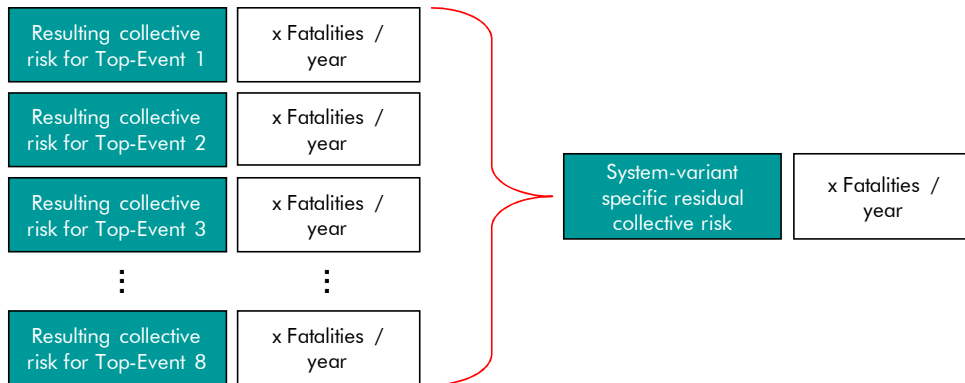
Resulting collective risk for Top-Event 1

x Fatalities / year

Resulting collective risk for Top-Event 2

x Fatalities / year

Resulting collective risk for Top-Event 3

x Fatalities / year

⋮

⋮

Resulting collective risk for Top-Event 8

x Fatalities / year

System-variant specific residual collective risk

x Fatalities / year